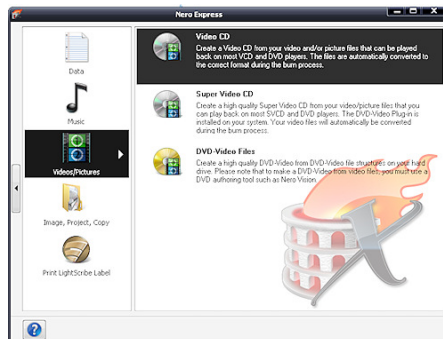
Nero Express

Data

Music

Videos/Pictures

Image, Project, Copy

Print LightScribe Label

Video CD
Create a Video CD from your video and/or picture files that can be played back on most VCD and DVD players. The files are automatically converted to the correct format during the burn process.

Super Video CD
Create a high-quality Super Video CD from your video/picture files that you can play back on most SVCD and DVD players. The DVD-Video Plug-in is installed on your system. Your video files will automatically be converted during the burn process.

DVD-Video Files
Create a high-quality DVD-Video from DVD-Video file structures on your hard drive. Please note that to make a DVD-Video from video files, you must use a DVD authoring tool such as Nero Vision.

?